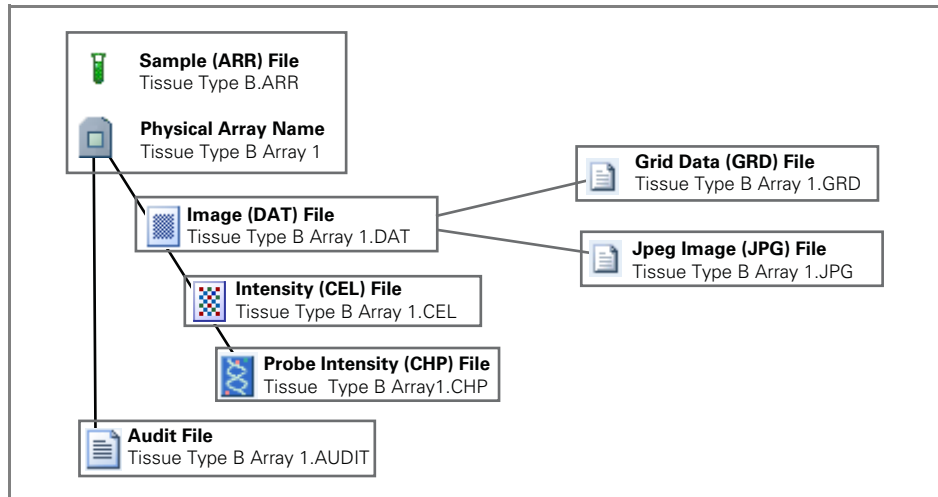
**Sample (ARR) File**
Tissue Type B.ARR

**Physical Array Name**
Tissue Type B Array 1

**Grid Data (GRD) File**
Tissue Type B Array 1.GRD

**Image (DAT) File**
Tissue Type B Array 1.DAT

**Jpeg Image (JPG) File**
Tissue Type B Array 1.JPG

**Intensity (CEL) File**
Tissue Type B Array 1.CEL

**Probe Intensity (CHP) File**
Tissue Type B Array1.CHP

**Audit File**
Tissue Type B Array 1.AUDIT